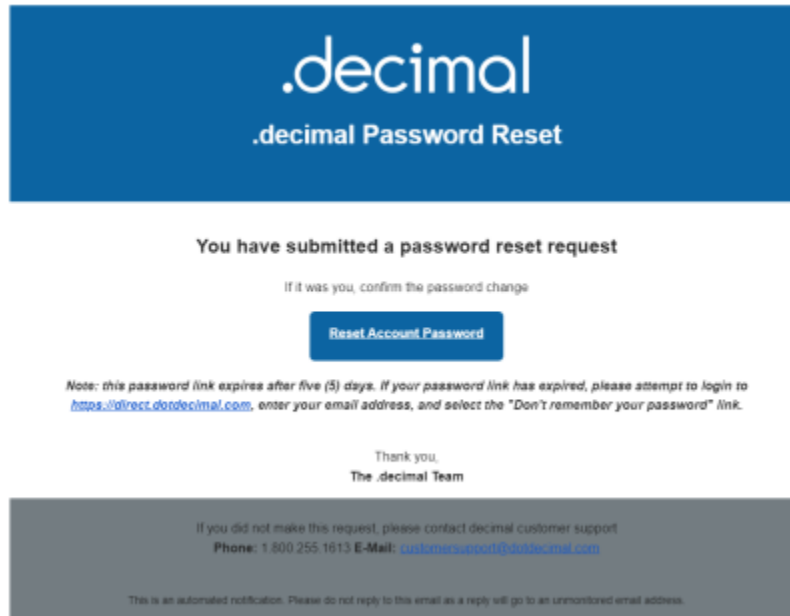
.decimal

.decimal Password Reset

You have submitted a password reset request

If it was you, confirm the password change

Reset Account Password

Note: this password link expires after five (5) days. If your password link has expired, please attempt to login to https://direct.dotdecimal.com, enter your email address, and select the "Don't remember your password" link.

Thank you,
The .decimal Team

If you did not make this request, please contact decimal customer support
Phone: 1.800.255.1613 E-Mail: customersupport@dotdecimal.com

This is an automated notification. Please do not reply to this email as a reply will go to an unmonitored email address.